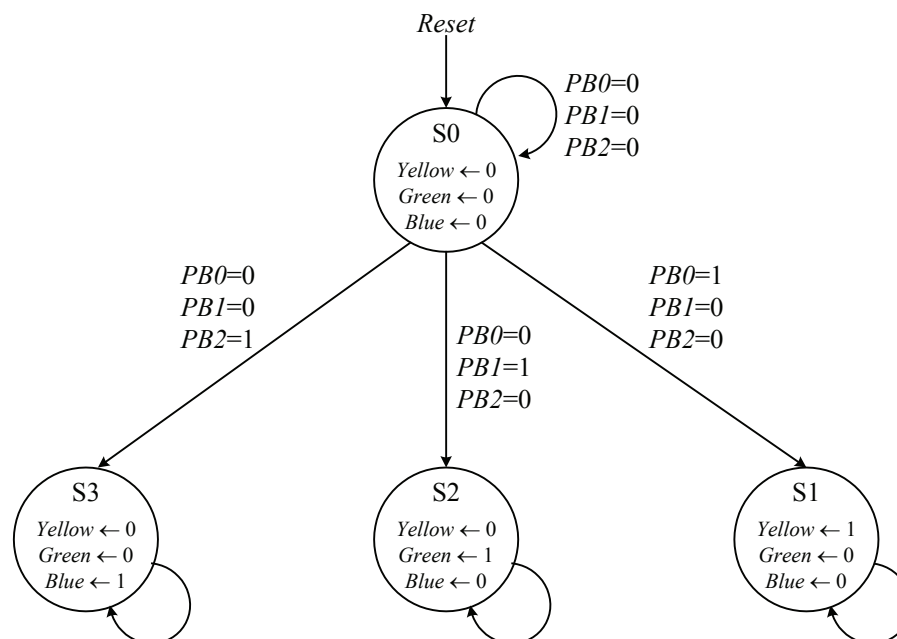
Reset

PB0=0
PB1=0
PB2=0

S0
Yellow ← 0
Green ← 0
Blue ← 0

PB0=0
PB1=0
PB2=1

PB0=0
PB1=1
PB2=0

PB0=1
PB1=0
PB2=0

S3
Yellow ← 0
Green ← 0
Blue ← 1

S2
Yellow ← 0
Green ← 1
Blue ← 0

S1
Yellow ← 1
Green ← 0
Blue ← 0